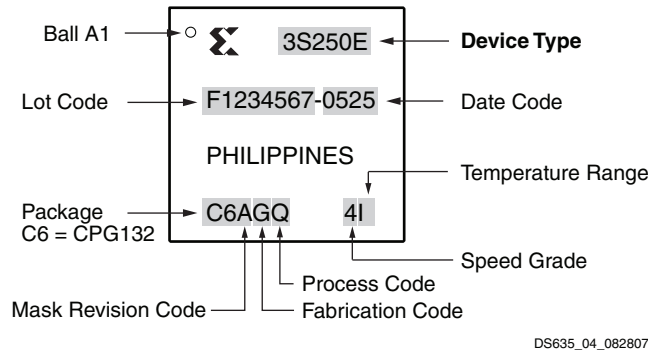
Ball A1

3S250E

Device Type

Lot Code

F1234567-0525

Date Code

PHILIPPINES

Temperature Range

Package
C6 = CPG132

C6AGQ

4I

Speed Grade

Process Code

Mask Revision Code

Fabrication Code

DS635_04_082807